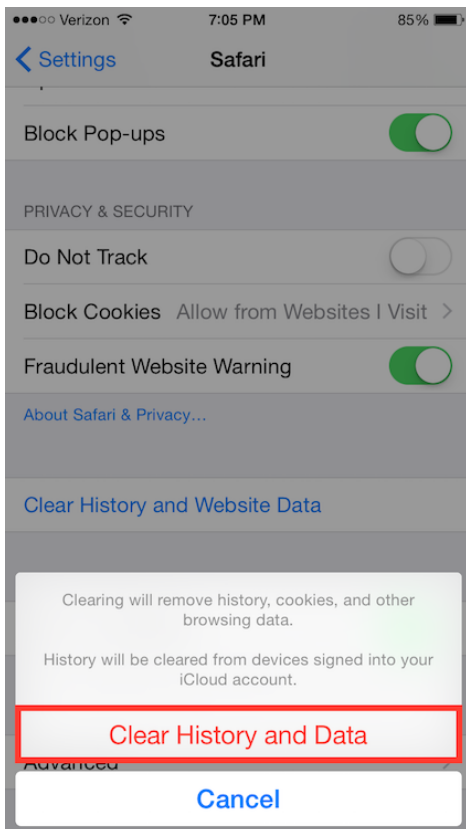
●●●○○ Verizon 7:05 PM 85%

Settings Safari

Block Pop-ups

PRIVACY & SECURITY

Do Not Track

Block Cookies Allow from Websites I Visit

Fraudulent Website Warning

About Safari & Privacy…

Clear History and Website Data

Clearing will remove history, cookies, and other browsing data.

History will be cleared from devices signed into your iCloud account.

Clear History and Data

Advanced

Cancel